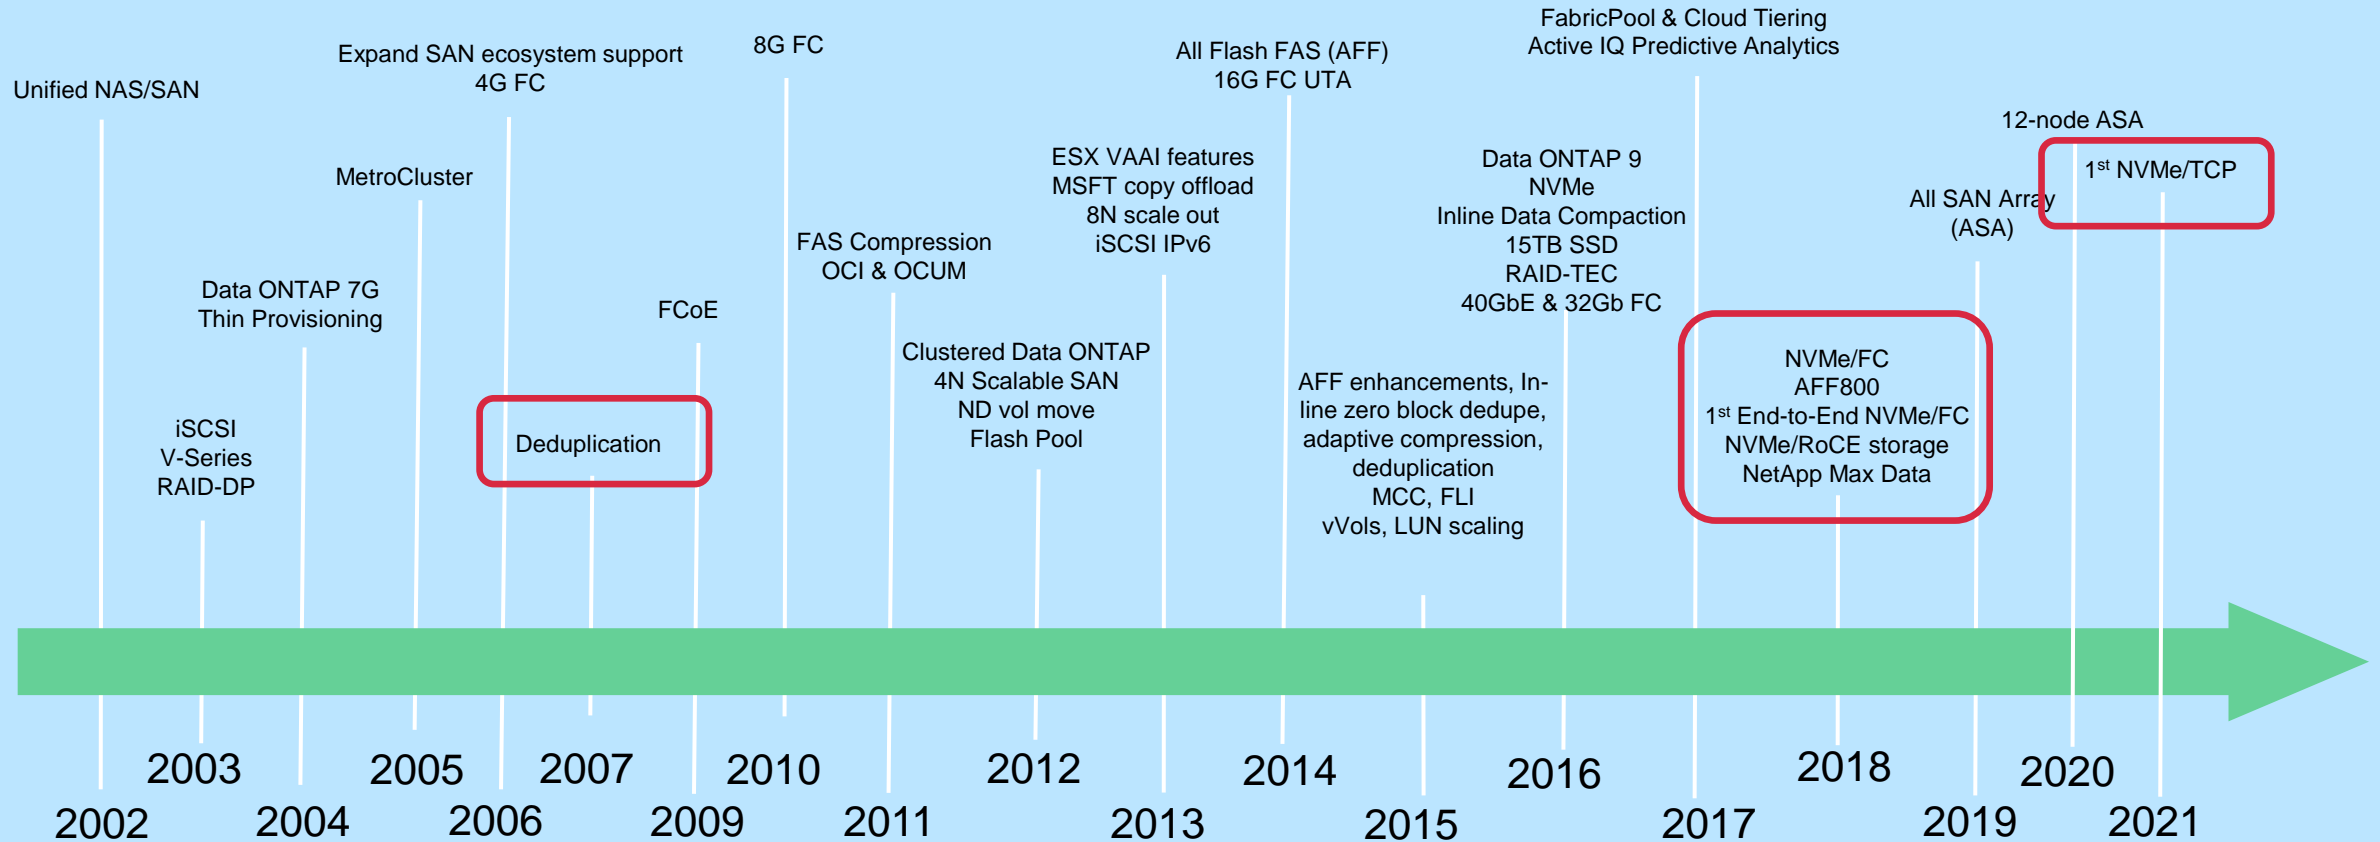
Unified NAS/SAN

iSCSI
V-Series
RAID-DP

Data ONTAP 7G
Thin Provisioning

MetroCluster

Expand SAN ecosystem support
4G FC

Deduplication

FCoE

8G FC

FAS Compression
OCI & OCUM

Clustered Data ONTAP
4N Scalable SAN
ND vol move
Flash Pool

ESX VAAI features
MSFT copy offload
8N scale out
iSCSI IPv6

All Flash FAS (AFF)
16G FC UTA

AFF enhancements, In-line zero block dedupe, adaptive compression, deduplication
MCC, FLI
vVols, LUN scaling

Data ONTAP 9
NVMe
Inline Data Compaction
15TB SSD
RAID-TEC
40GbE & 32Gb FC

FabricPool & Cloud Tiering
Active IQ Predictive Analytics

NVMe/FC
AFF800
1$^{st}$ End-to-End NVMe/FC
NVMe/RoCE storage
NetApp Max Data

All SAN Array
(ASA)

12-node ASA

1$^{st}$ NVMe/TCP

2002 2003 2004 2005 2006 2007 2009 2010 2011 2012 2013 2014 2015 2016 2017 2018 2019 2020 2021